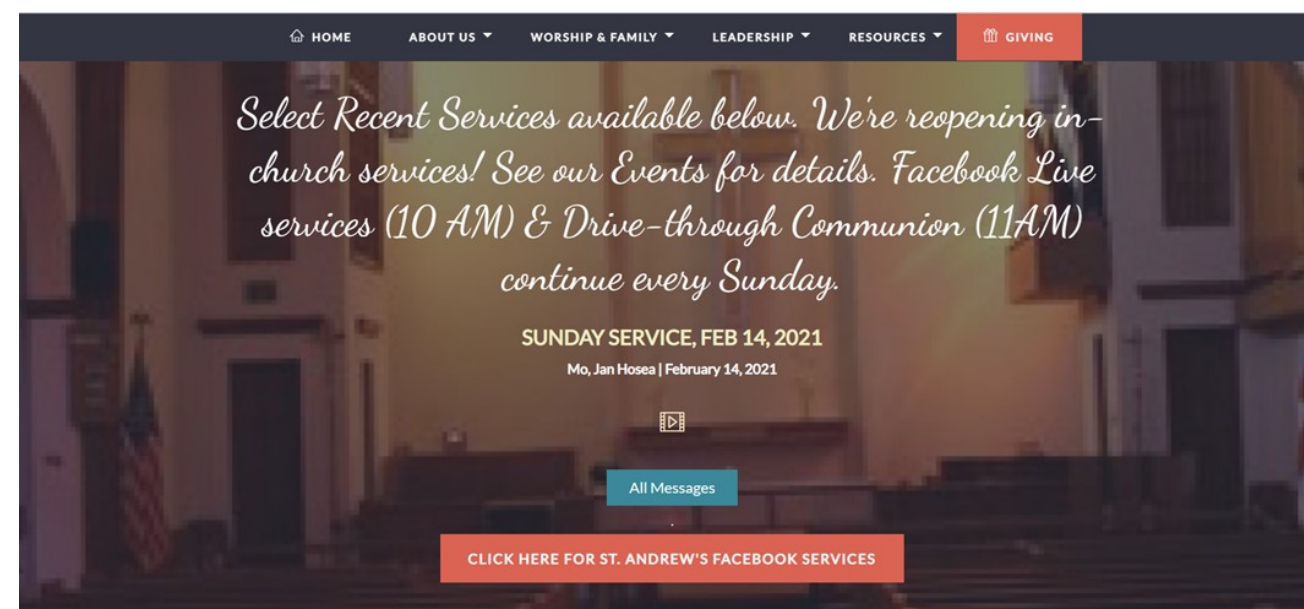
HOME ABOUT US WORSHIP & FAMILY LEADERSHIP RESOURCES GIVING

Select Recent Services available below. We're reopening in-church services! See our Events for details. Facebook Live services (10 AM) & Drive-through Communion (11AM) continue every Sunday.

SUNDAY SERVICE, FEB 14, 2021

Mo, Jan Hosea | February 14, 2021

All Messages

CLICK HERE FOR ST. ANDREW'S FACEBOOK SERVICES